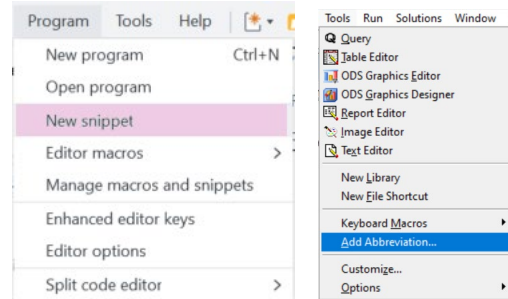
Program Tools Help

New program Ctrl+N
Open program
New snippet
Editor macros >
Manage macros and snippets
Enhanced editor keys
Editor options
Split code editor >

Tools Run Solutions Window

Query
Table Editor
ODS Graphics Editor
ODS Graphics Designer
Report Editor
Image Editor
Text Editor
New Library
New File Shortcut
Keyboard Macros
Add Abbreviation...
Customize...
Options